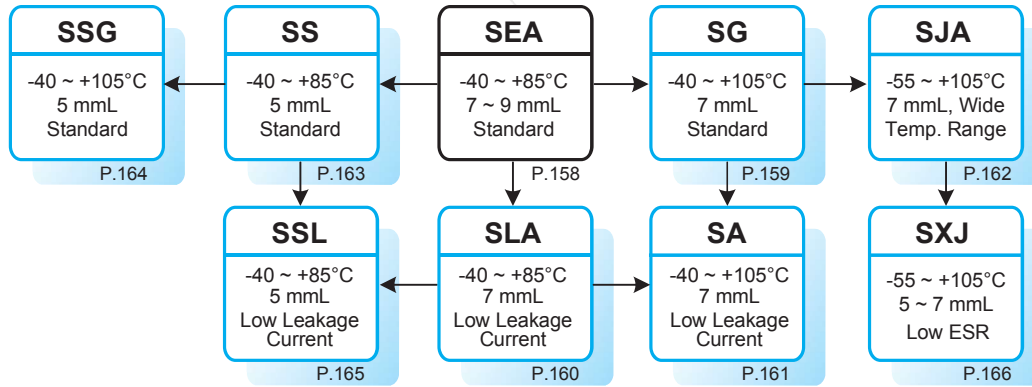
SSG
-40 ~ +105°C
5 mmL
Standard
P.164

SS
-40 ~ +85°C
5 mmL
Standard
P.163

SEA
-40 ~ +85°C
7 ~ 9 mmL
Standard
P.158

SG
-40 ~ +105°C
7 mmL
Standard
P.159

SJA
-55 ~ +105°C
7 mmL, Wide Temp. Range
P.162

SSL
-40 ~ +85°C
5 mmL
Low Leakage Current
P.165

SLA
-40 ~ +85°C
7 mmL
Low Leakage Current
P.160

SA
-40 ~ +105°C
7 mmL
Low Leakage Current
P.161

SXJ
-55 ~ +105°C
5 ~ 7 mmL
Low ESR
P.166